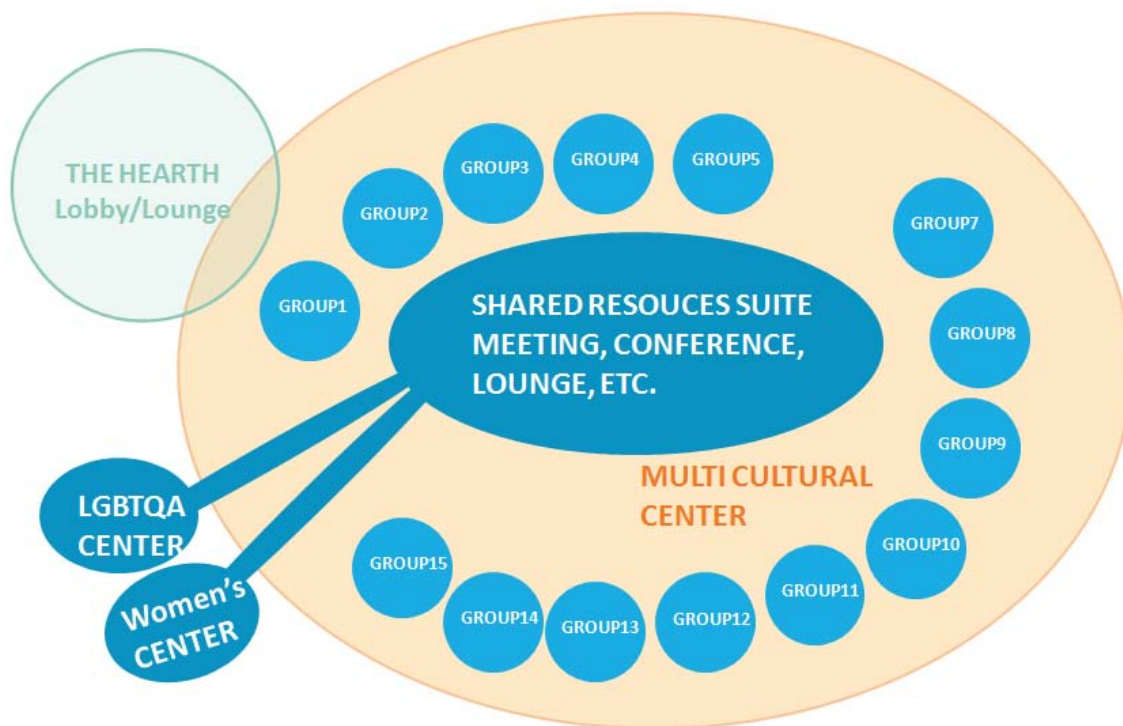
THE HEARTH
Lobby/Lounge

GROUP3

GROUP4

GROUP5

GROUP2

GROUP7

GROUP1

SHARED RESOUCES SUITE
MEETING, CONFERENCE,
LOUNGE, ETC.

GROUP8

GROUP9

MULTI CULTURAL
CENTER

LGBTQA
CENTER

GROUP10

GROUP15

GROUP11

Women's
CENTER

GROUP14

GROUP13

GROUP12